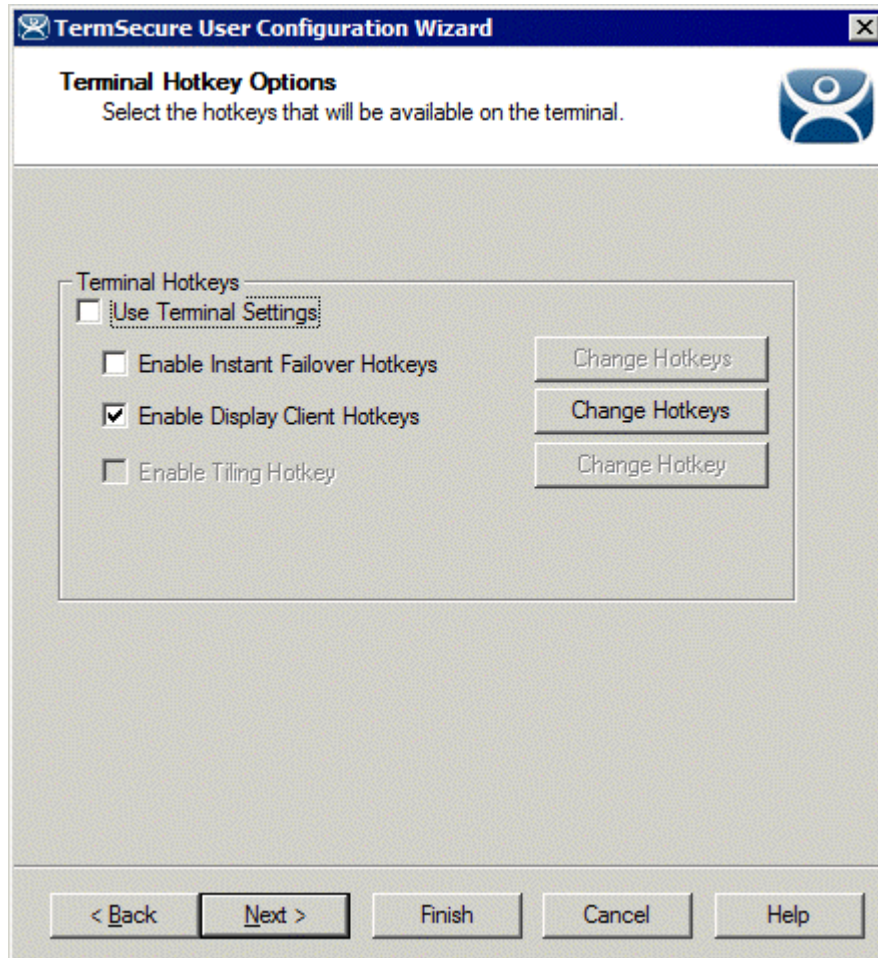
TermSecure User Configuration Wizard

Terminal Hotkey Options
Select the hotkeys that will be available on the terminal.

Terminal Hotkeys
Use Terminal Settings
Enable Instant Failover Hotkeys
Change Hotkeys
Enable Display Client Hotkeys
Change Hotkeys
Enable Tiling Hotkey
Change Hotkey

< Back
Next >
Finish
Cancel
Help